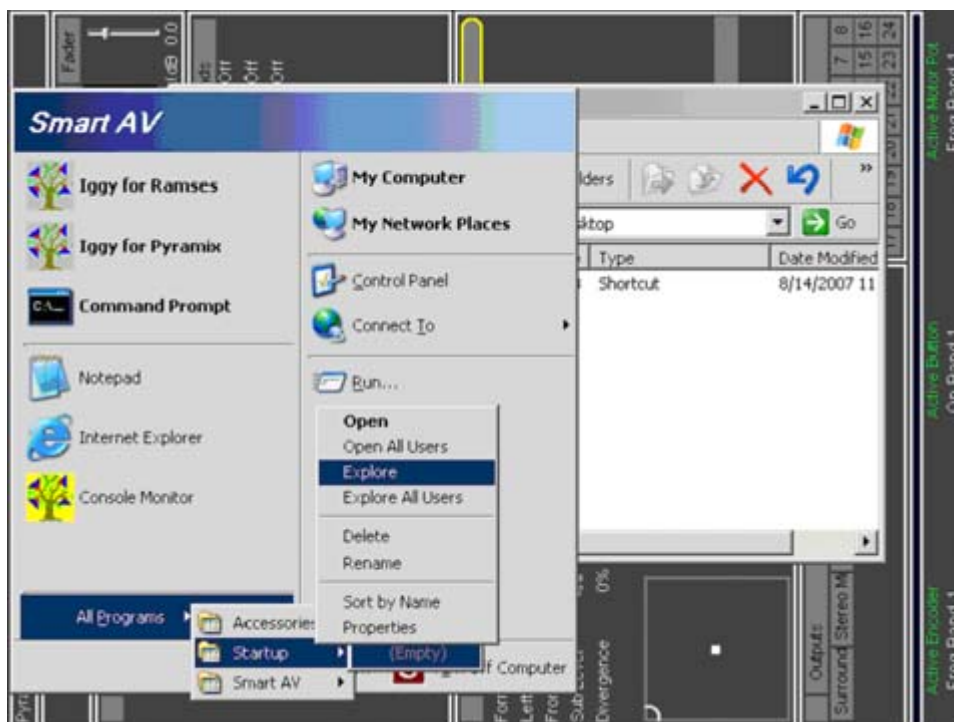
Fader
dB 0.0
Off
Off
Off

Smart AV

Iggy for Ramses
Iggy for Pyramix
Command Prompt
Notepad
Internet Explorer
Console Monitor

My Computer
My Network Places
Control Panel
Connect To
Run...

Open
Open All Users
Explore
Explore All Users
Delete
Rename
Sort by Name
Properties

All Programs
Accessories
Startup
Smart AV
(Empty)
Off Computer

lders
ktop
Go
Type
Date Modified
Shortcut
8/14/2007 11

7 8
15 16
23 24

Active Motor Pot
Freq Band 1
Active Button
On Band 1
Active Encoder
Freq Band 1

0%
Outputs
Surround
Stereo M
Divergence
Sub Level
Front
Left
Front
Pyr